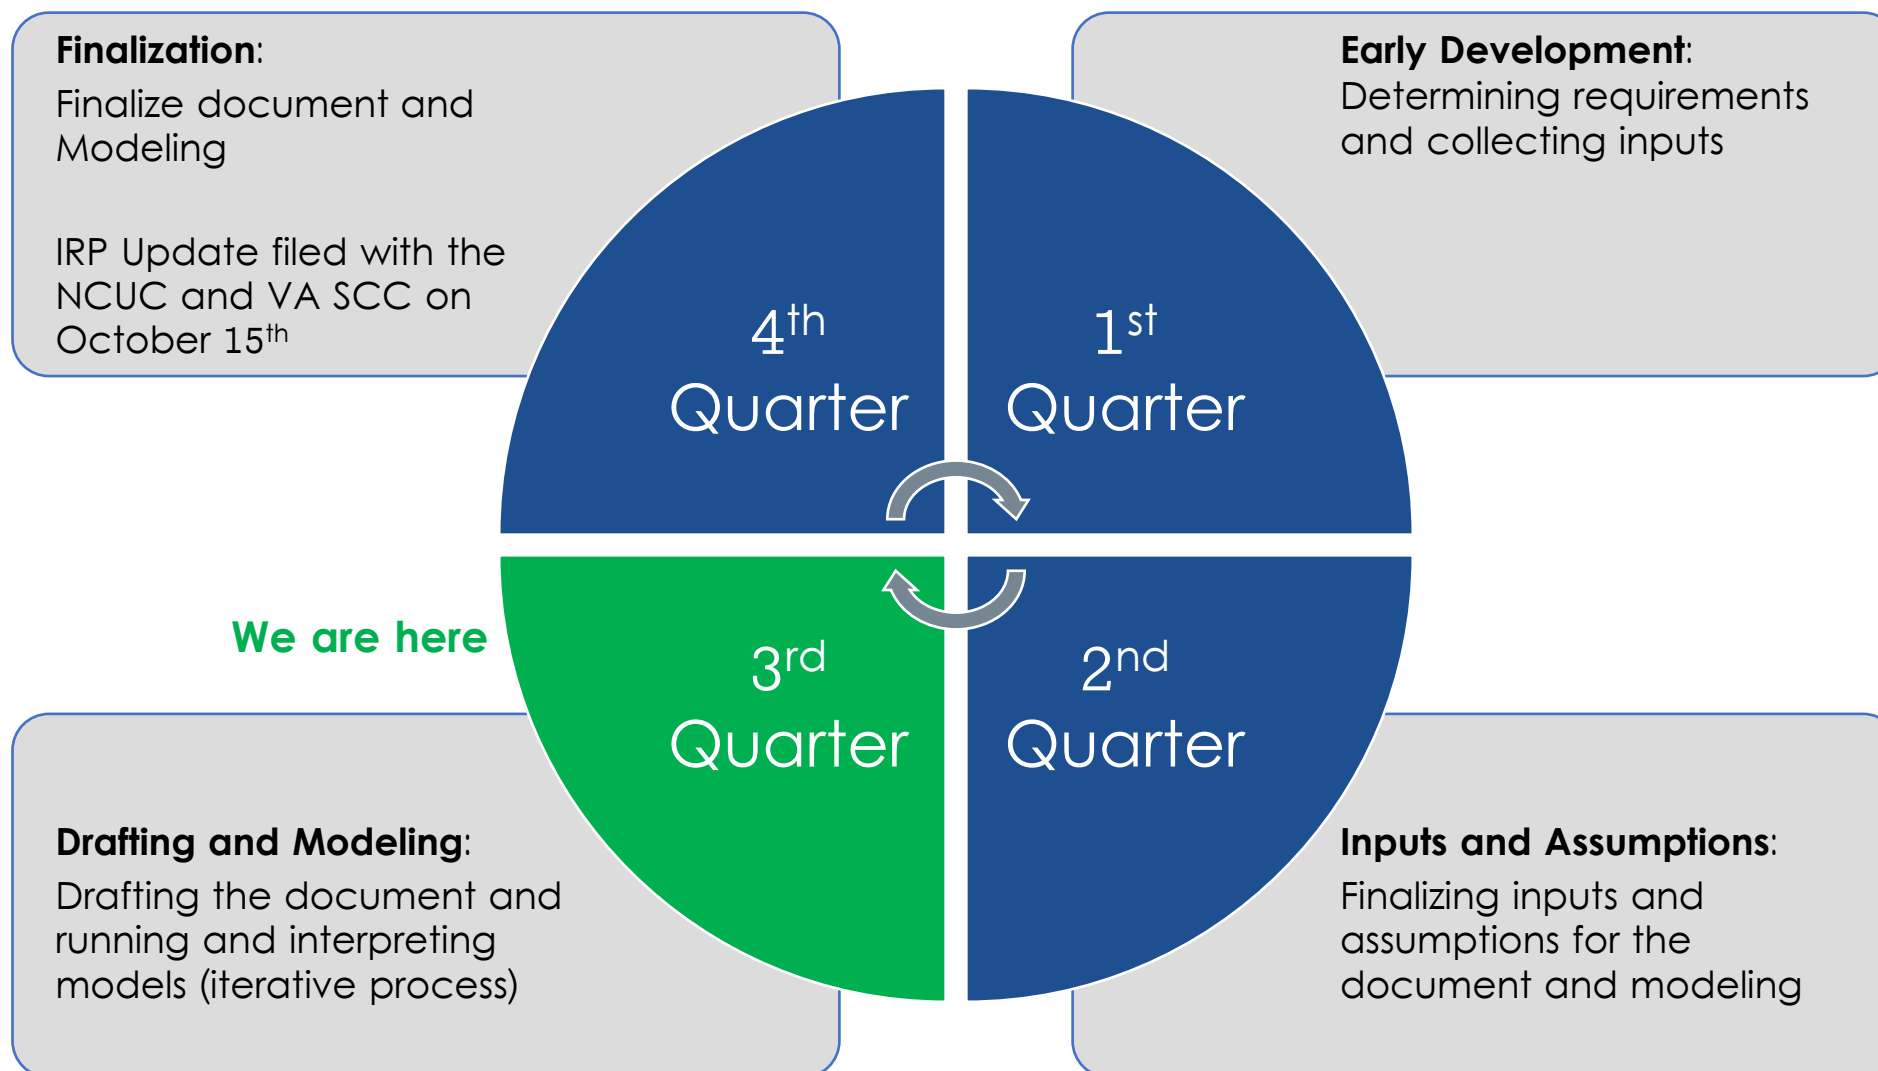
**Finalization**:
Finalize document and Modeling

IRP Update filed with the NCUC and VA SCC on October 15$^{th}$

**Early Development**:
Determining requirements and collecting inputs

4$^{th}$ Quarter

1$^{st}$ Quarter

We are here

3$^{rd}$ Quarter

2$^{nd}$ Quarter

**Drafting and Modeling**:
Drafting the document and running and interpreting models (iterative process)

**Inputs and Assumptions**:
Finalizing inputs and assumptions for the document and modeling